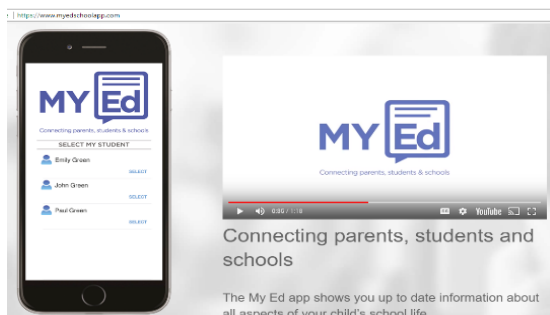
https://www.myedschoolapp.com

MY Ed
Connecting parents, students & schools
SELECT MY STUDENT
Emily Green
SELECT
John Green
SELECT
Paul Green
SELECT

MY Ed
Connecting parents, students & schools
0:00 / 1:18
YouTube

Connecting parents, students and schools

The My Ed app shows you up to date information about all aspects of your child's school life